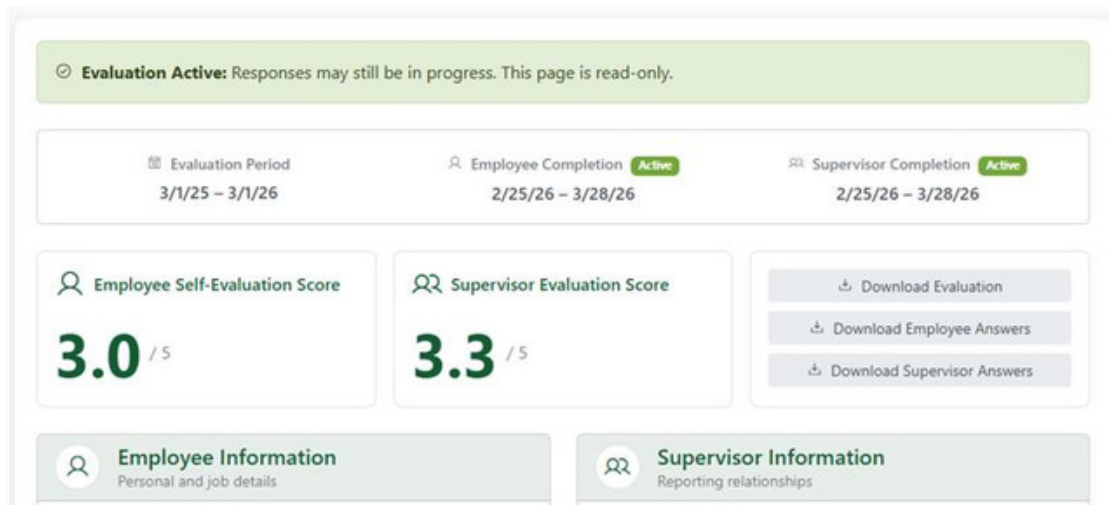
**Evaluation Active:** Responses may still be in progress. This page is read-only.

Evaluation Period
3/1/25 – 3/1/26

Employee Completion Active
2/25/26 – 3/28/26

Supervisor Completion Active
2/25/26 – 3/28/26

Employee Self-Evaluation Score
3.0 / 5

Supervisor Evaluation Score
3.3 / 5

Download Evaluation

Download Employee Answers

Download Supervisor Answers

Employee Information
Personal and job details

Supervisor Information
Reporting relationships